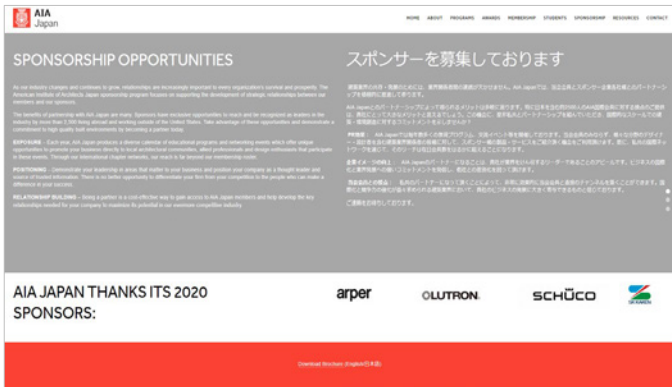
AIA Japan

HOME ABOUT PROGRAMS AWARDS MEMBERSHIP STUDENTS SPONSORSHIP RESOURCES CONTACT

SPONSORSHIP OPPORTUNITIES

As our industry changes and continues to grow, relationships are increasingly important to every organization's survival and prosperity. The American Institute of Architects Japan sponsorship program focuses on supporting the development of strategic relationships between our members and our sponsors.

The benefits of partnership with AIA Japan are many. Sponsors have exclusive opportunities to reach and be recognized as leaders in the industry by more than 2,500 living abroad and working outside of the United States. Take advantage of these opportunities and demonstrate a commitment to high quality built environments by becoming a partner today.

EXPOSURE – Each year, AIA Japan produces a diverse calendar of educational programs and networking events which offer unique opportunities to promote your leadership to local architectural communities, allied professionals and design enthusiasts that participate in these events. Through our international chapter networks, our reach is far beyond our membership roster.

POSITIONING – Demonstrate your leadership in areas that matter to your business and position your company as a thought leader and source of trusted information. There is no better opportunity to differentiate your firm from your competition to the people who can make a difference in your success.

RELATIONSHIP BUILDING – Being a partner is a cost-effective way to gain access to AIA Japan members and help develop the key relationships needed for your company to maximize its potential in our enormous competitive industry.

スポンサーを募集しております

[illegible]

AIA JAPAN THANKS ITS 2020 SPONSORS:

arper

LUTRON

SCHÜCO

Download Brochure (English/日本語)